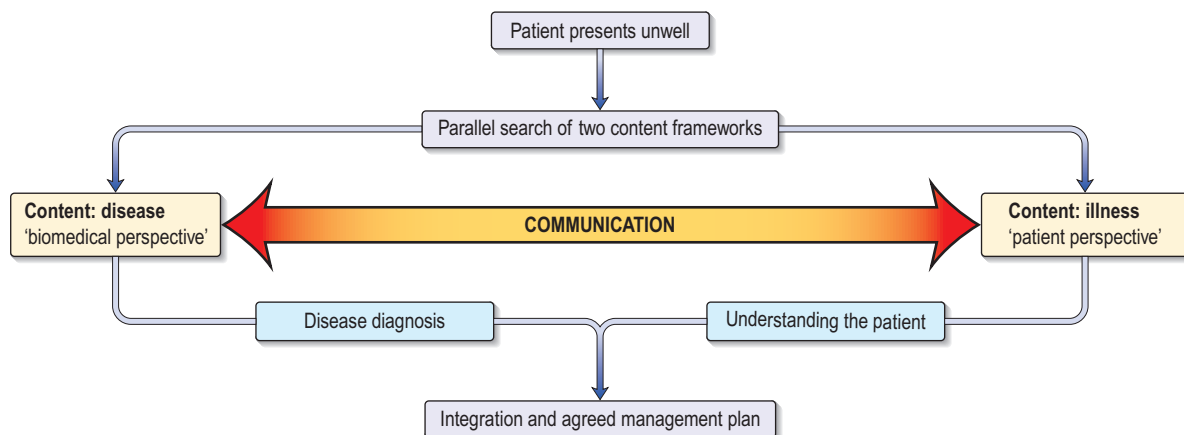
Patient presents unwell

Parallel search of two content frameworks

Content: disease
'biomedical perspective'

COMMUNICATION

Content: illness
'patient perspective'

Disease diagnosis

Understanding the patient

Integration and agreed management plan